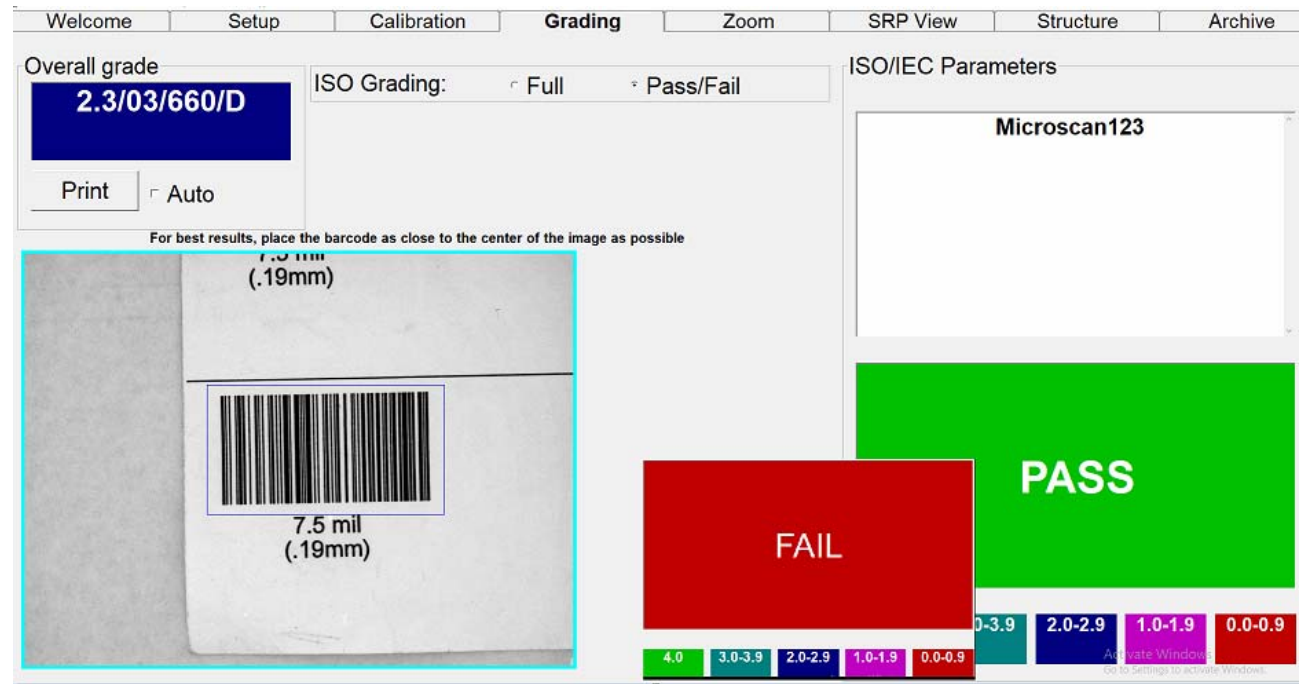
Welcome | Setup | Calibration | Grading | Zoom | SRP View | Structure | Archive

Overall grade
2.3/03/660/D
Print
Auto

ISO Grading: Full Pass/Fail

ISO/IEC Parameters
Microscan123

For best results, place the barcode as close to the center of the image as possible

7.5 mil
(.19mm)

7.5 mil
(.19mm)

PASS

FAIL

4.0 | 3.0-3.9 | 2.0-2.9 | 1.0-1.9 | 0.0-0.9

0-3.9 | 2.0-2.9 | 1.0-1.9 | 0.0-0.9

Activate Windows
Go to Settings to activate Windows.